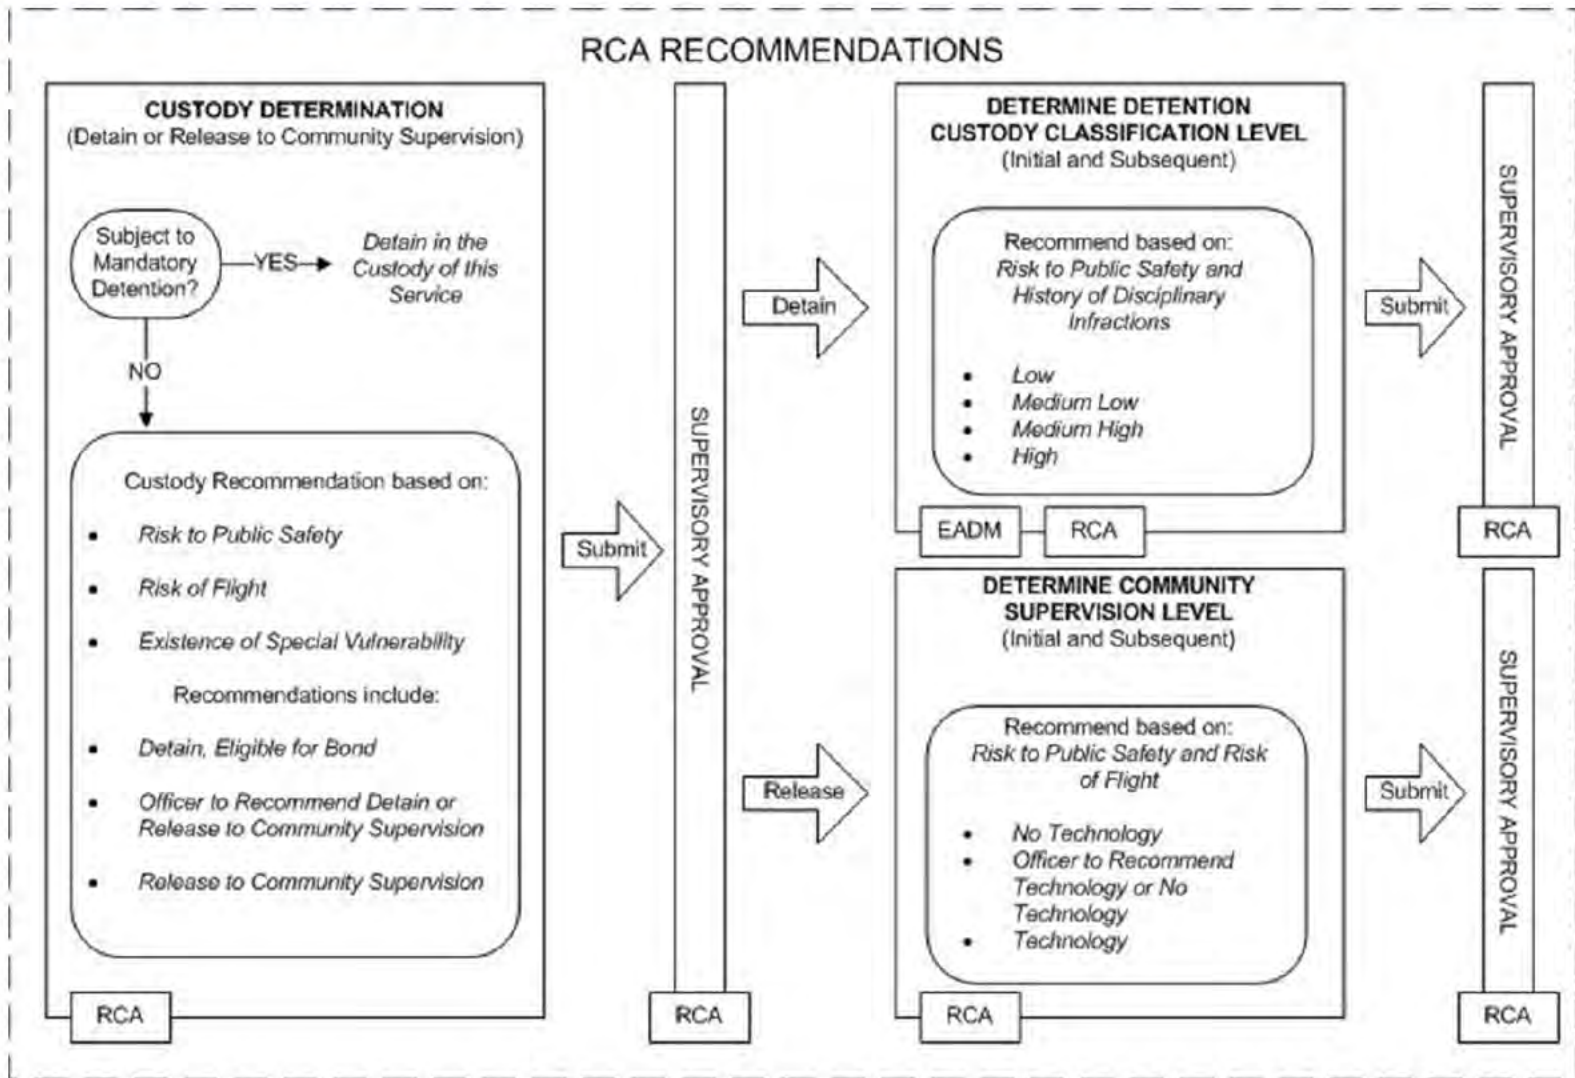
RCA RECOMMENDATIONS

CUSTODY DETERMINATION
(Detain or Release to Community Supervision)

Subject to Mandatory Detention?

YES

Detain in the Custody of this Service

NO

Custody Recommendation based on:

- Risk to Public Safety
- Risk of Flight
- Existence of Special Vulnerability

Recommendations include:

- Detain, Eligible for Bond
- Officer to Recommend Detain or Release to Community Supervision
- Release to Community Supervision

RCA

Submit

SUPERVISORY APPROVAL

RCA

Detain

Release

DETERMINE DETENTION CUSTODY CLASSIFICATION LEVEL
(Initial and Subsequent)

Recommend based on:
Risk to Public Safety and History of Disciplinary Infractions

- Low
- Medium Low
- Medium High
- High

EADM

RCA

DETERMINE COMMUNITY SUPERVISION LEVEL
(Initial and Subsequent)

Recommend based on:
Risk to Public Safety and Risk of Flight

- No Technology
- Officer to Recommend Technology or No Technology
- Technology

RCA

Submit

SUPERVISORY APPROVAL

RCA

Submit

SUPERVISORY APPROVAL

RCA